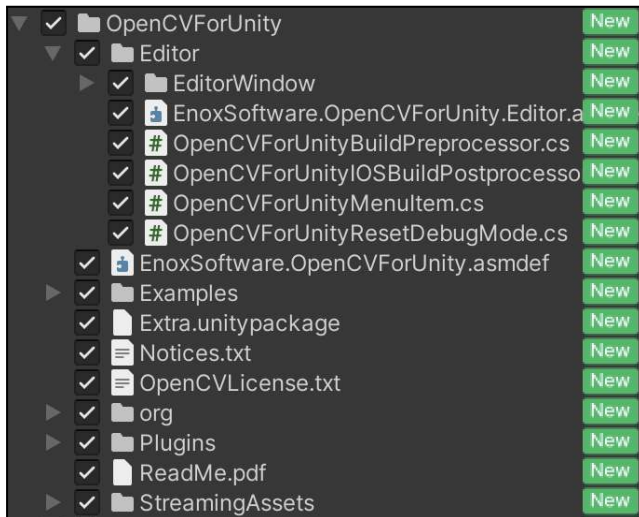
OpenCVForUnity New
Editor New
EditorWindow New
EnoxSoftware.OpenCVForUnity.Editor.a New
# OpenCVForUnityBuildPreprocessor.cs New
# OpenCVForUnityIOSBuildPostprocesso New
# OpenCVForUnityMenuItem.cs New
# OpenCVForUnityResetDebugMode.cs New
EnoxSoftware.OpenCVForUnity.asmdef New
Examples New
Extra.unitypackage New
Notices.txt New
OpenCVLicense.txt New
org New
Plugins New
ReadMe.pdf New
StreamingAssets New